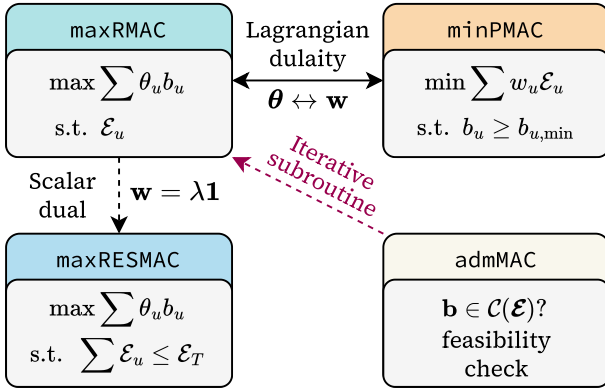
maxRMAC

$\max \sum \theta_u b_u$

s.t. $\mathcal{E}_u$

Lagrangian dulaity

$\boldsymbol{\theta} \leftrightarrow \mathbf{w}$

minPMAC

$\min \sum w_u \mathcal{E}_u$

s.t. $b_u \geq b_{u,\min}$

Scalar dual

$\mathbf{w} = \lambda \mathbf{1}$

Iterative subroutine

maxRESMAC

$\max \sum \theta_u b_u$

s.t. $\sum \mathcal{E}_u \leq \mathcal{E}_T$

admMAC

$\mathbf{b} \in \mathcal{C}(\boldsymbol{\mathcal{E}})$?

feasibility check